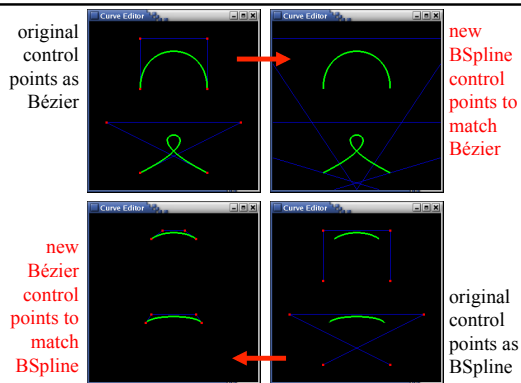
original control points as Bézier

Curve Editor

Curve Editor

new BSpline control points to match Bézier

new Bézier control points to match BSpline

Curve Editor

Curve Editor

original control points as BSpline